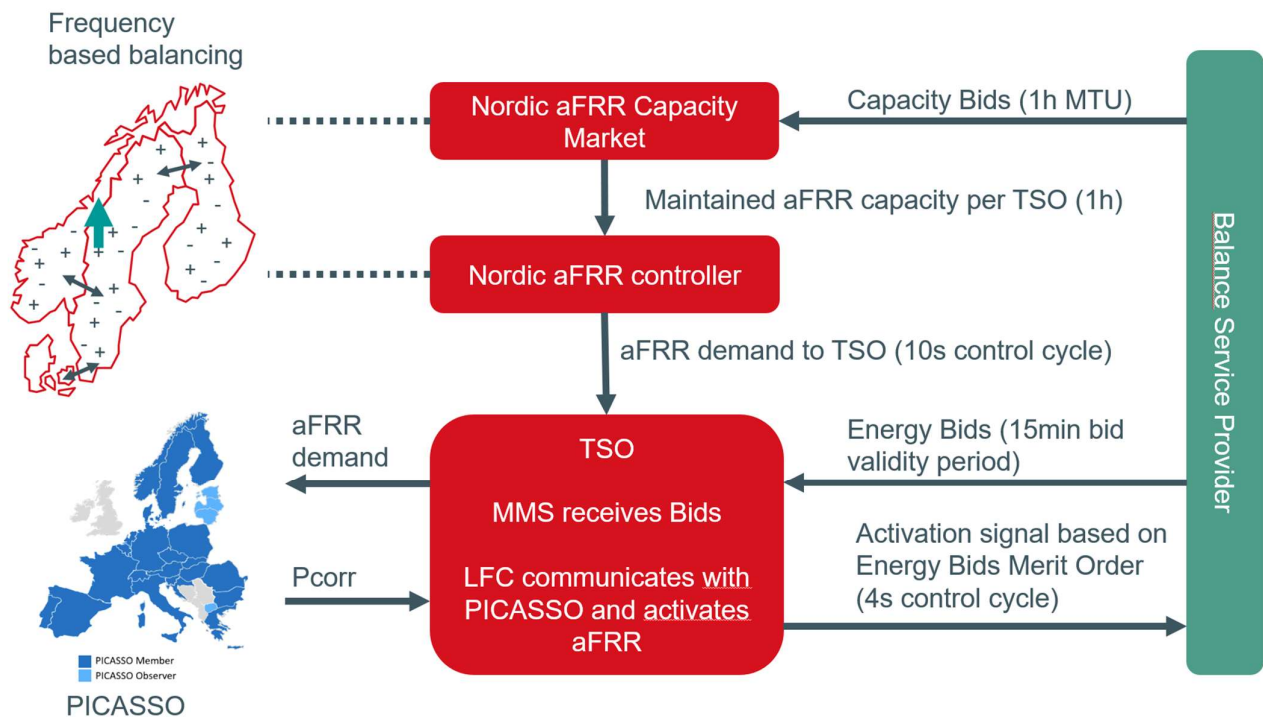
Frequency based balancing

Nordic aFRR Capacity Market

Capacity Bids (1h MTU)

Maintained aFRR capacity per TSO (1h)

Nordic aFRR controller

aFRR demand to TSO (10s control cycle)

Balance Service Provider

aFRR demand

TSO

MMS receives Bids

LFC communicates with PICASSO and activates aFRR

Energy Bids (15min bid validity period)

Activation signal based on Energy Bids Merit Order (4s control cycle)

Pcorr

PICASSO Member
PICASSO Observer

PICASSO